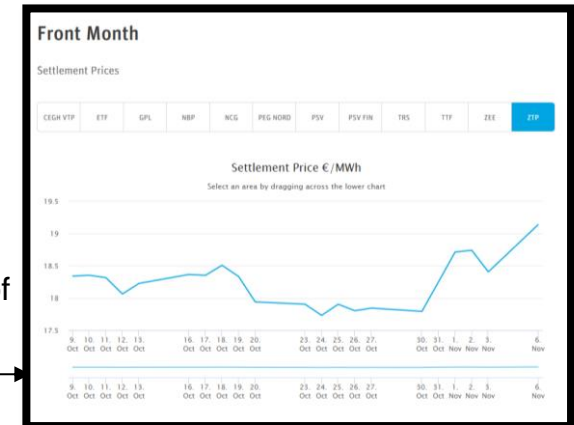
Front Month

Settlement Prices

CEGH VTP | ETF | GPL | NBP | NCG | PEG NORD | PSV | PSV FIN | TRS | TTF | ZEE | ZTP

Settlement Price €/MWh

Select an area by dragging across the lower chart

19.5
19
18.5
18
17.5

9. Oct 10. Oct 11. Oct 12. Oct 13. Oct 16. Oct 17. Oct 18. Oct 19. Oct 20. Oct 23. Oct 24. Oct 25. Oct 26. Oct 27. Oct 30. Oct 31. Oct 1. Nov 2. Nov 3. Nov 6. Nov

9. Oct 10. Oct 11. Oct 12. Oct 13. Oct 16. Oct 17. Oct 18. Oct 19. Oct 20. Oct 23. Oct 24. Oct 25. Oct 26. Oct 27. Oct 30. Oct 31. Oct 1. Nov 2. Nov 3. Nov 6. Nov

f